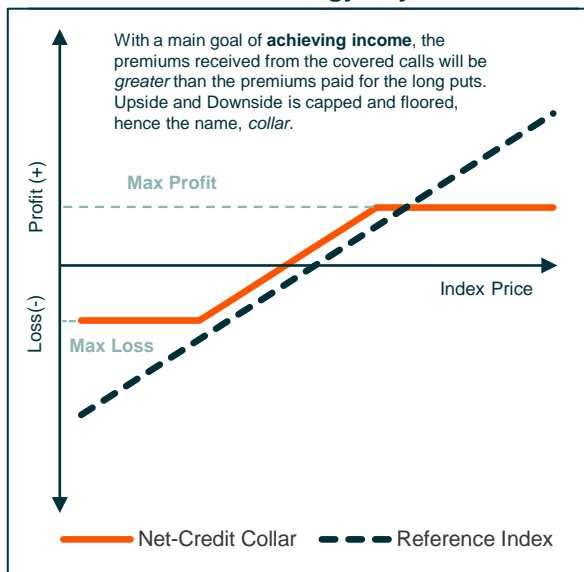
With a main goal of **achieving income**, the premiums received from the covered calls will be *greater* than the premiums paid for the long puts. Upside and Downside is capped and floored, hence the name, *collar*.

Max Profit

Profit (+)

Index Price

Loss(-)

Max Loss

Net-Credit Collar

Reference Index